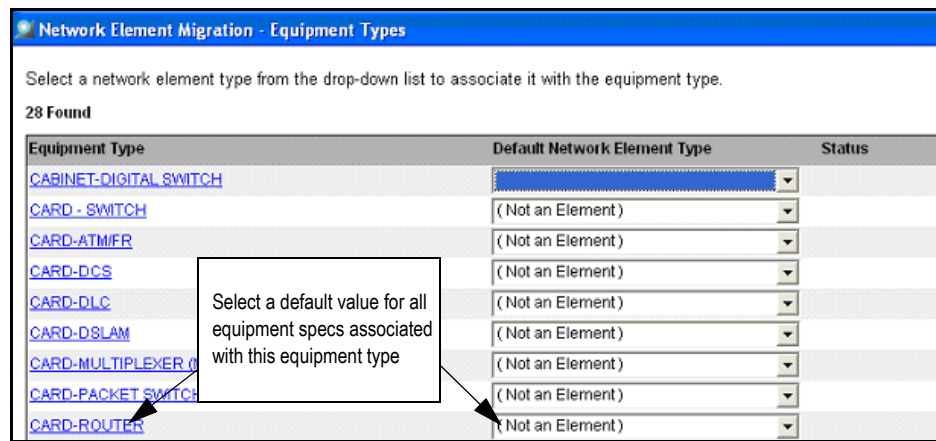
Network Element Migration - Equipment Types

Select a network element type from the drop-down list to associate it with the equipment type.

28 Found

| Equipment Type | Default Network Element Type | Status |
|---|---|---|
| CABINET-DIGITAL SWITCH | | |
| CARD - SWITCH | (Not an Element) | |
| CARD-ATM/FR | (Not an Element) | |
| CARD-DCS | (Not an Element) | |
| CARD-DLC | (Not an Element) | |
| CARD-DSLAM | (Not an Element) | |
| CARD-MULTIPLEXER (M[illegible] | (Not an Element) | |
| CARD-PACKET SWITCH | (Not an Element) | |
| CARD-ROUTER | (Not an Element) | |

Select a default value for all equipment specs associated with this equipment type